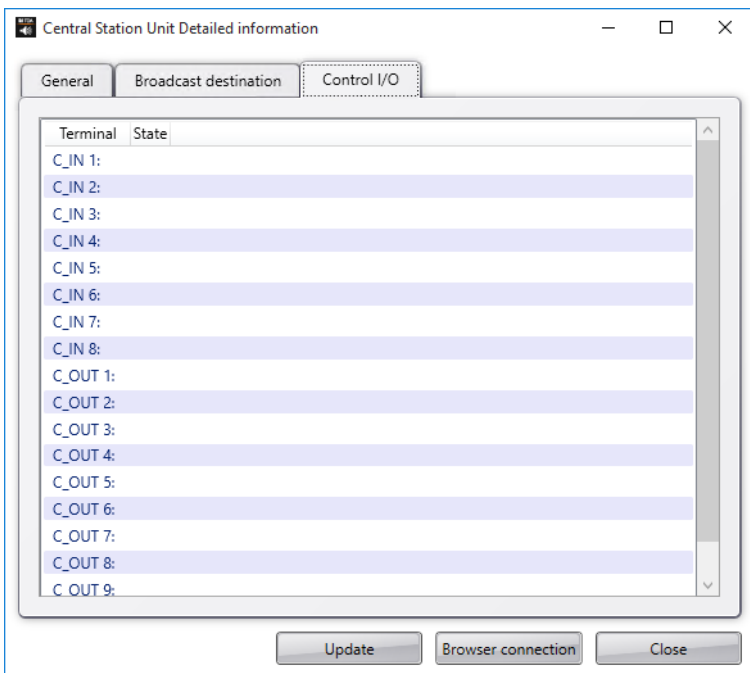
Central Station Unit Detailed information

General | Broadcast destination | Control I/O

| Terminal | State |
|---|---|
| C_IN 1: | |
| C_IN 2: | |
| C_IN 3: | |
| C_IN 4: | |
| C_IN 5: | |
| C_IN 6: | |
| C_IN 7: | |
| C_IN 8: | |
| C_OUT 1: | |
| C_OUT 2: | |
| C_OUT 3: | |
| C_OUT 4: | |
| C_OUT 5: | |
| C_OUT 6: | |
| C_OUT 7: | |
| C_OUT 8: | |
| C_OUT 9: | |

Update | Browser connection | Close